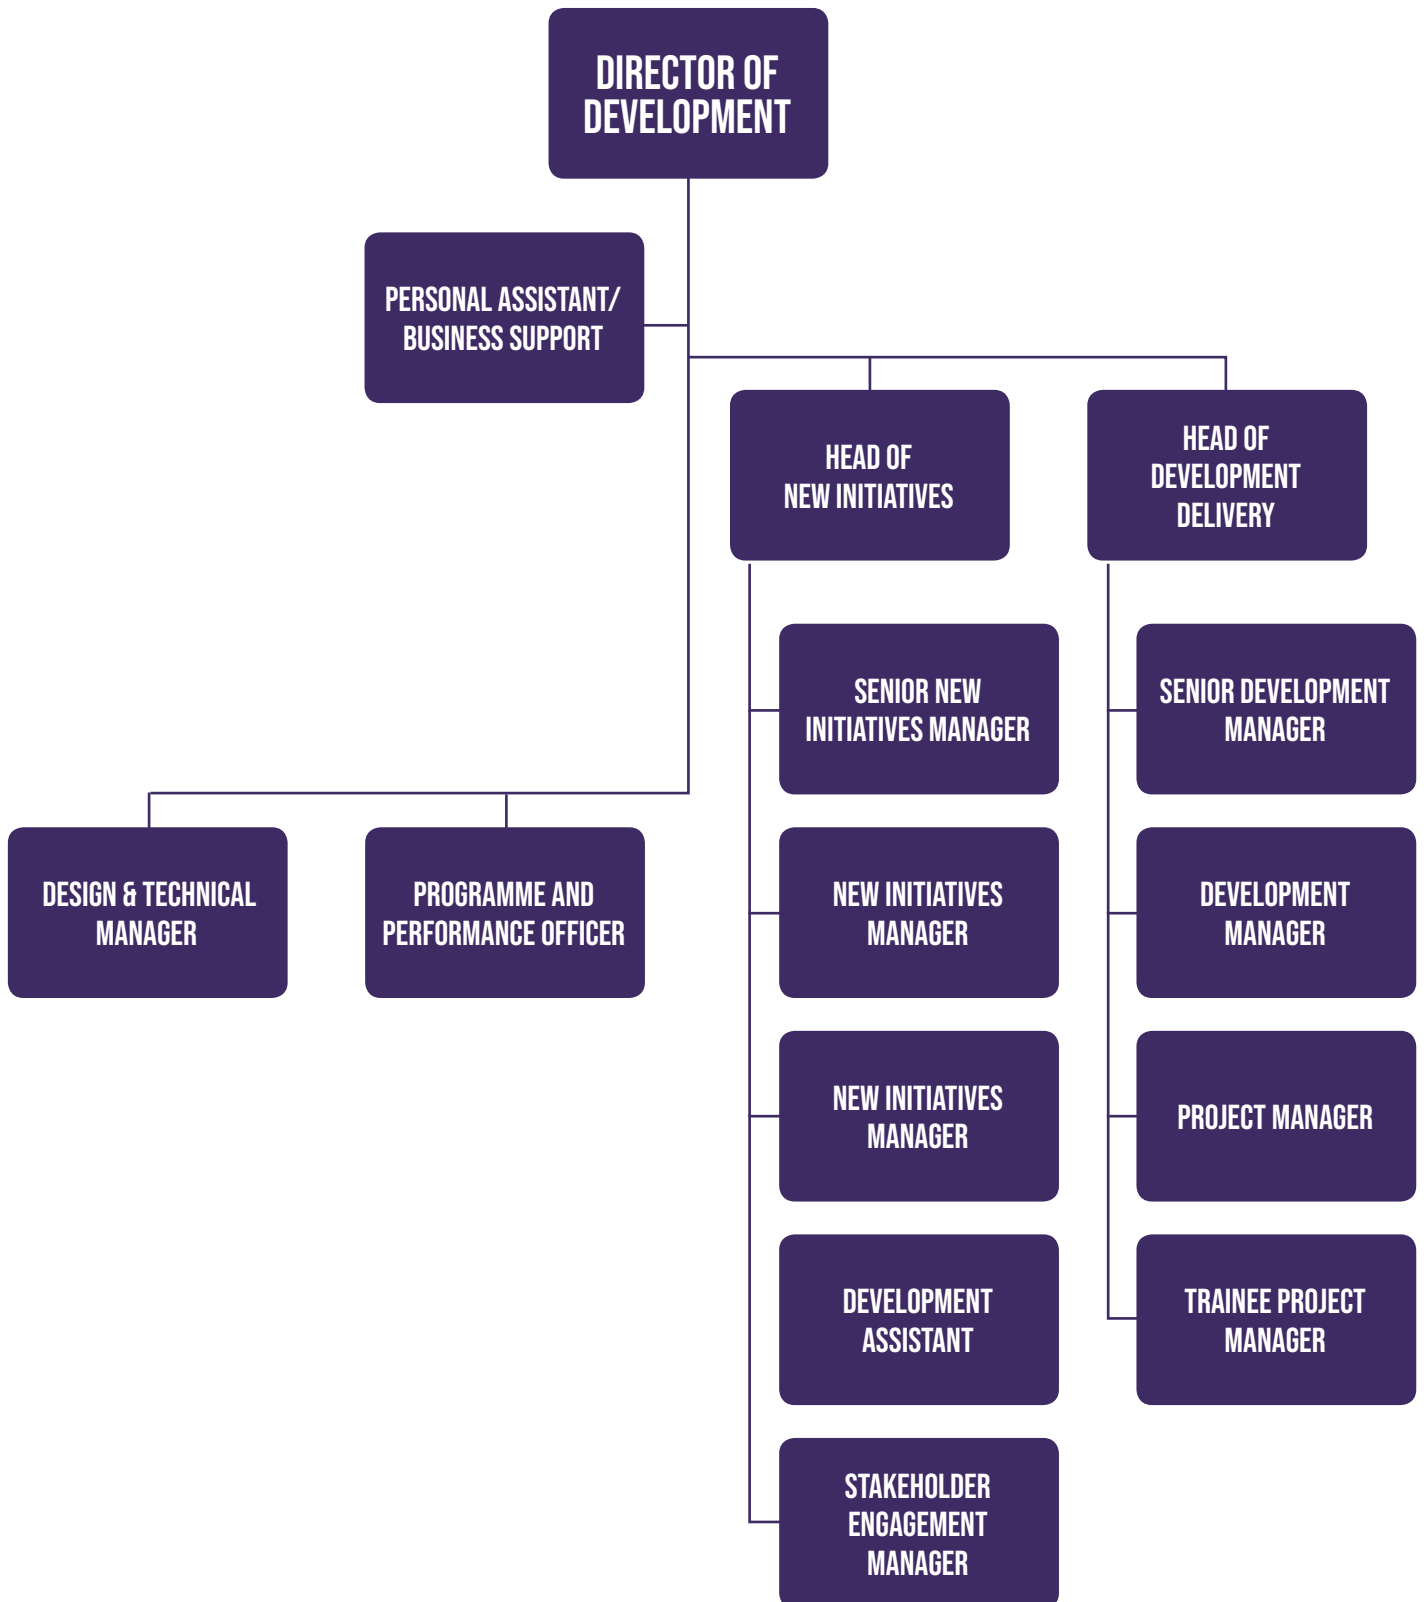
DIRECTOR OF DEVELOPMENT

PERSONAL ASSISTANT/ BUSINESS SUPPORT

HEAD OF NEW INITIATIVES

HEAD OF DEVELOPMENT DELIVERY

SENIOR NEW INITIATIVES MANAGER

SENIOR DEVELOPMENT MANAGER

DESIGN & TECHNICAL MANAGER

PROGRAMME AND PERFORMANCE OFFICER

NEW INITIATIVES MANAGER

DEVELOPMENT MANAGER

NEW INITIATIVES MANAGER

PROJECT MANAGER

DEVELOPMENT ASSISTANT

TRAINEE PROJECT MANAGER

STAKEHOLDER ENGAGEMENT MANAGER